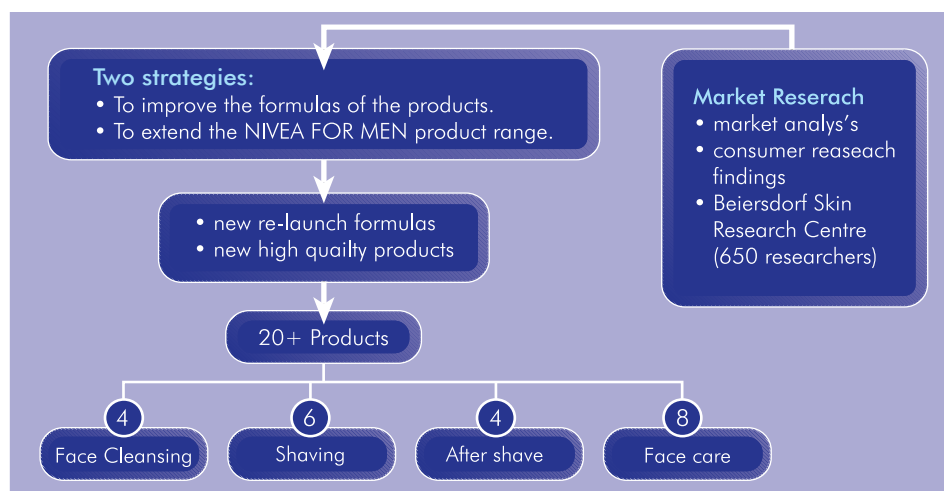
Two strategies:
• To improve the formulas of the products.
• To extend the NIVEA FOR MEN product range.

Market Reserach
• market analys's
• consumer reaseach findings
• Beiersdorf Skin Research Centre (650 researchers)

• new re-launch formulas
• new high quailty products

20+ Products

4
Face Cleansing

6
Shaving

4
After shave

8
Face care